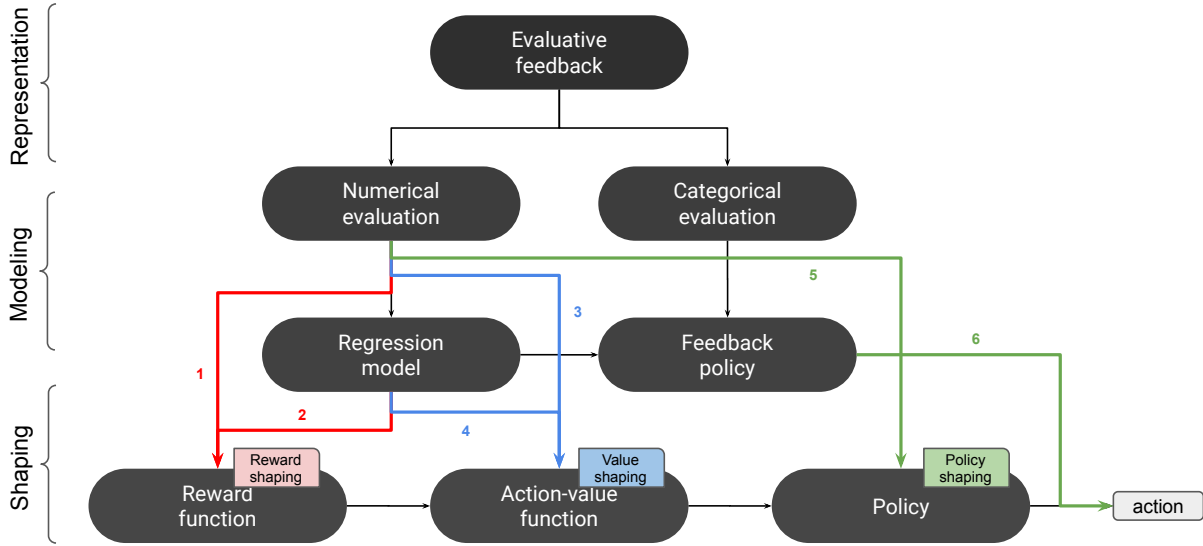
Representation

Modeling

Shaping

Evaluative feedback

Numerical evaluation

Categorical evaluation

5

3

1

Regression model

Feedback policy

6

2

4

Reward shaping

Value shaping

Policy shaping

Reward function

Action-value function

Policy

action